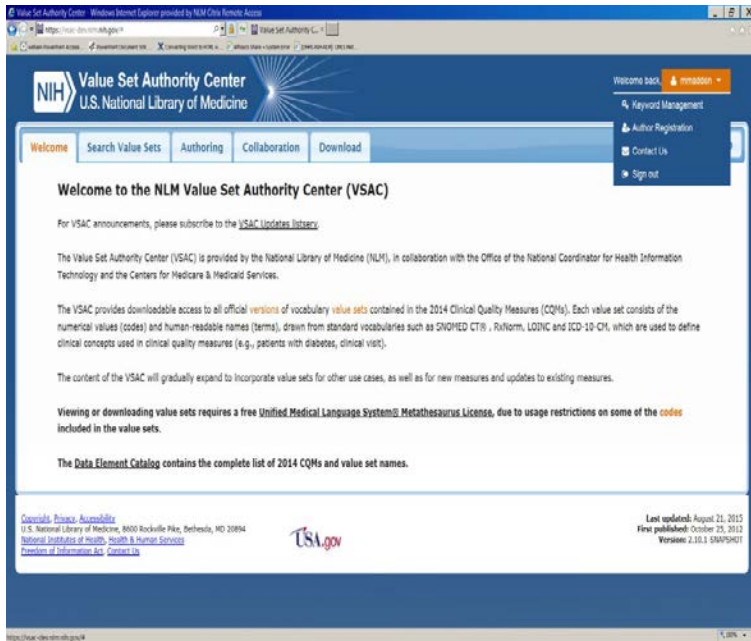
Value Set Authority Center - Windows Internet Explorer provided by NLM Citrix Remote Access

https://vsac-dev.nlm.nih.gov/#

Value Set Authority C... ×

NIH Value Set Authority Center
U.S. National Library of Medicine

Welcome back, mmaddox

Keyword Management
Author Registration
Contact Us
Sign out

Welcome | Search Value Sets | Authoring | Collaboration | Download

Welcome to the NLM Value Set Authority Center (VSAC)

For VSAC announcements, please subscribe to the VSAC Updates listserv.

The Value Set Authority Center (VSAC) is provided by the National Library of Medicine (NLM), in collaboration with the Office of the National Coordinator for Health Information Technology and the Centers for Medicare & Medicaid Services.

The VSAC provides downloadable access to all official versions of vocabulary value sets contained in the 2014 Clinical Quality Measures (CQMs). Each value set consists of the numerical values (codes) and human-readable names (terms), drawn from standard vocabularies such as SNOMED CT®, RxNorm, LOINC and ICD-10-CM, which are used to define clinical concepts used in clinical quality measures (e.g., patients with diabetes, clinical visit).

The content of the VSAC will gradually expand to incorporate value sets for other use cases, as well as for new measures and updates to existing measures.

Viewing or downloading value sets requires a free Unified Medical Language System® Metathesaurus License, due to usage restrictions on some of the codes included in the value sets.

The Data Element Catalog contains the complete list of 2014 CQMs and value set names.

Copyright, Privacy, Accessibility
U.S. National Library of Medicine, 8600 Rockville Pike, Bethesda, MD 20894
National Institutes of Health, Health & Human Services
Freedom of Information Act, Contact Us

USA.gov

Last updated: August 21, 2015
First published: October 25, 2012
Version: 2.10.1 SNAPSHOT

https://vsac-dev.nlm.nih.gov/#

100%